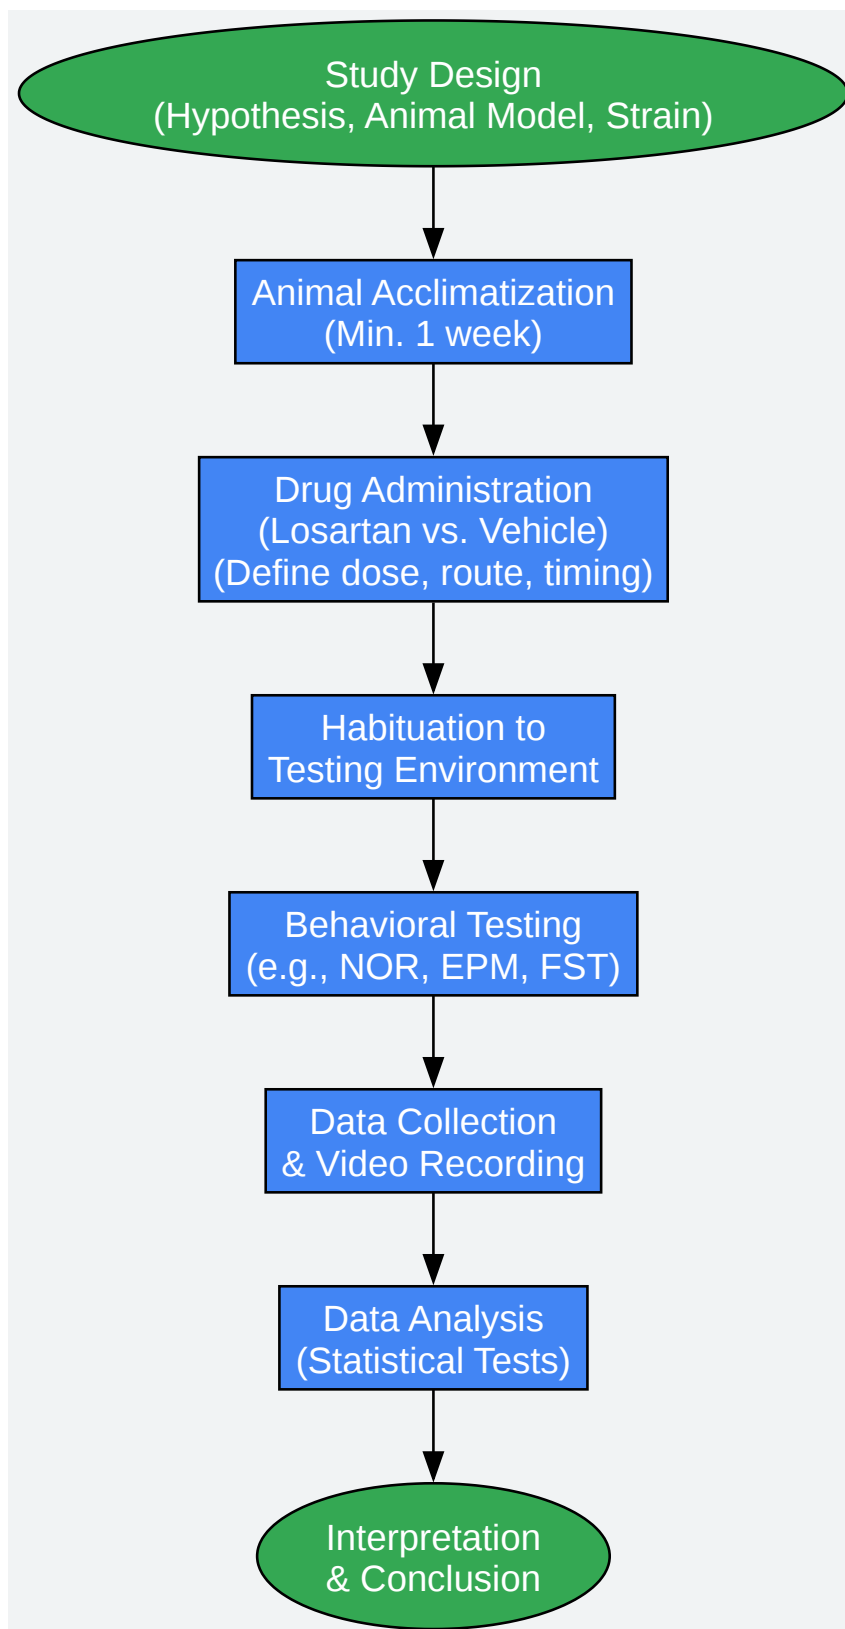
Study Design
(Hypothesis, Animal Model, Strain)

Animal Acclimatization
(Min. 1 week)

Drug Administration
(Losartan vs. Vehicle)
(Define dose, route, timing)

Habituation to
Testing Environment

Behavioral Testing
(e.g., NOR, EPM, FST)

Data Collection
& Video Recording

Data Analysis
(Statistical Tests)

Interpretation
& Conclusion